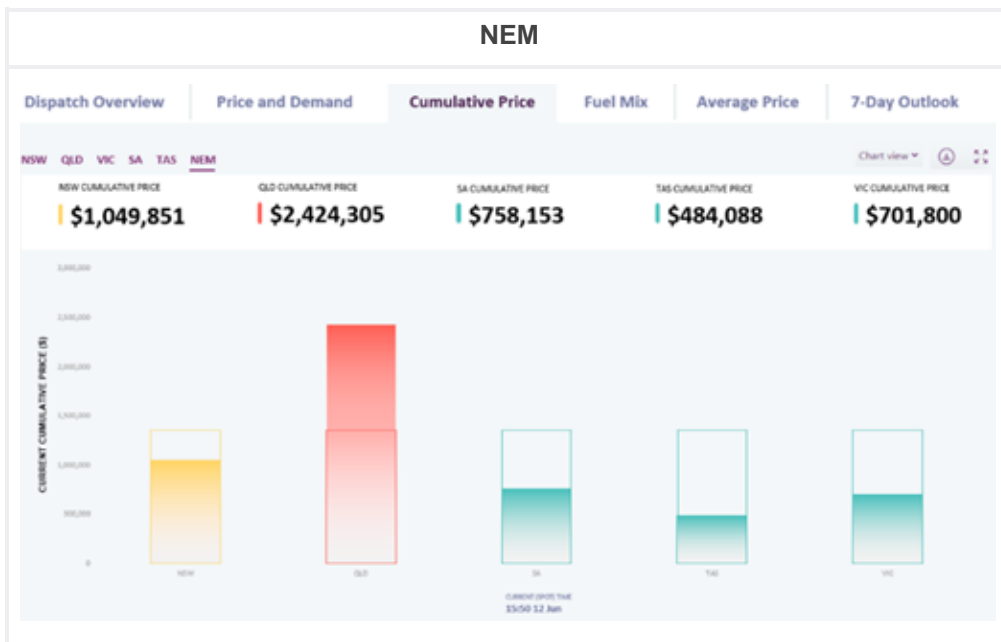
NEM

Dispatch Overview | Price and Demand | Cumulative Price | Fuel Mix | Average Price | 7-Day Outlook

NSW QLD VIC SA TAS NEM

Chart view

NSW CUMULATIVE PRICE
$1,049,851

QLD CUMULATIVE PRICE
$2,424,305

SA CUMULATIVE PRICE
$758,153

TAS CUMULATIVE PRICE
$484,088

VIC CUMULATIVE PRICE
$701,800

3,000,000
2,500,000
2,000,000
1,500,000
1,000,000
500,000
0

CURRENT CUMULATIVE PRICE ($)

NSW QLD SA TAS VIC

CURRENT (SPOT) TIME
15:50 12 Jun